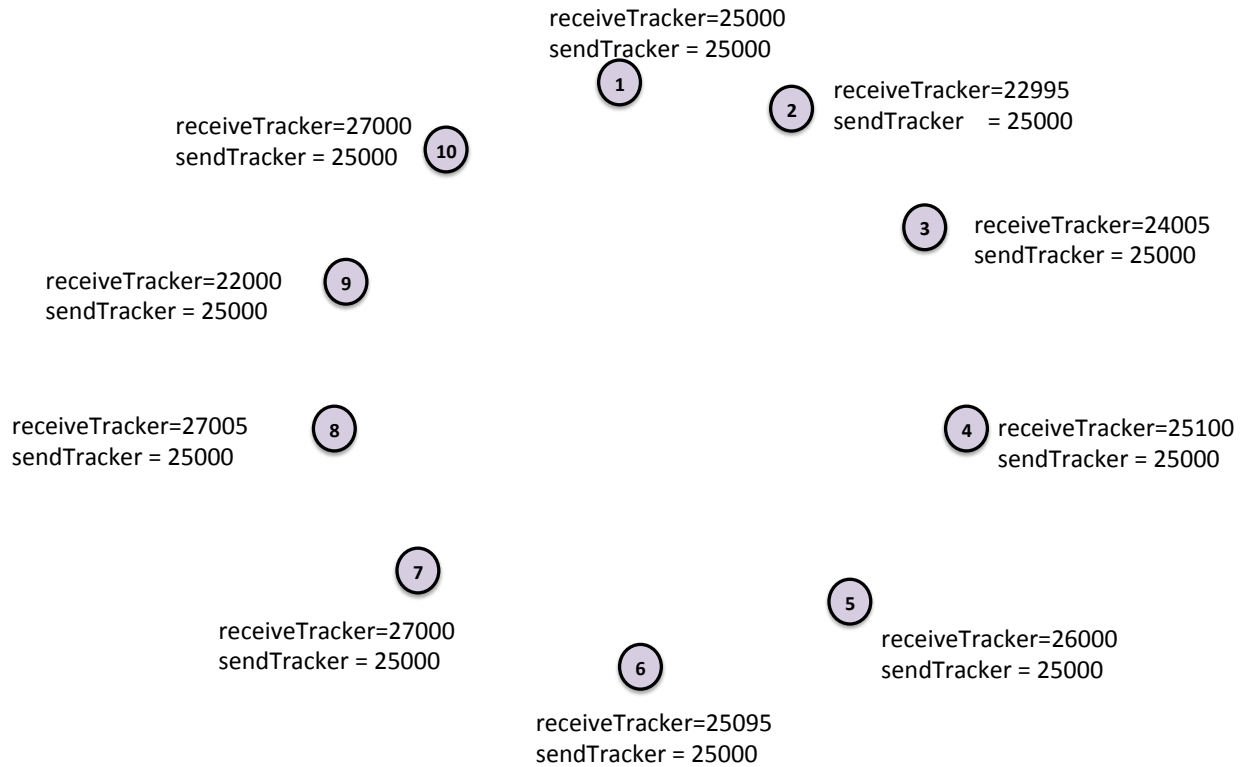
receiveTracker=25000
sendTracker = 25000
1

2
receiveTracker=22995
sendTracker = 25000

receiveTracker=27000
sendTracker = 25000
10

3
receiveTracker=24005
sendTracker = 25000

receiveTracker=22000
sendTracker = 25000
9

receiveTracker=27005
sendTracker = 25000
8

4
receiveTracker=25100
sendTracker = 25000

7

5

receiveTracker=27000
sendTracker = 25000

receiveTracker=26000
sendTracker = 25000

6

receiveTracker=25095
sendTracker = 25000